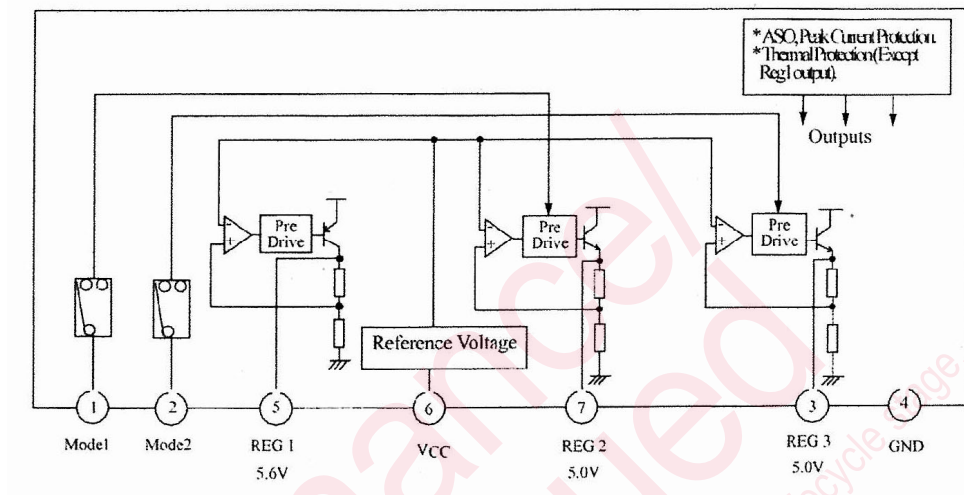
*ASO, Peak Current Protection.
*Thermal Protection(Except Reg1 output).

Outputs

Pre Drive

Pre Drive

Pre Drive

Reference Voltage

1
Mode1

2
Mode2

5
REG 1
5.6V

6
VCC

7
REG 2
5.0V

3
REG 3
5.0V

4
GND

cancelled